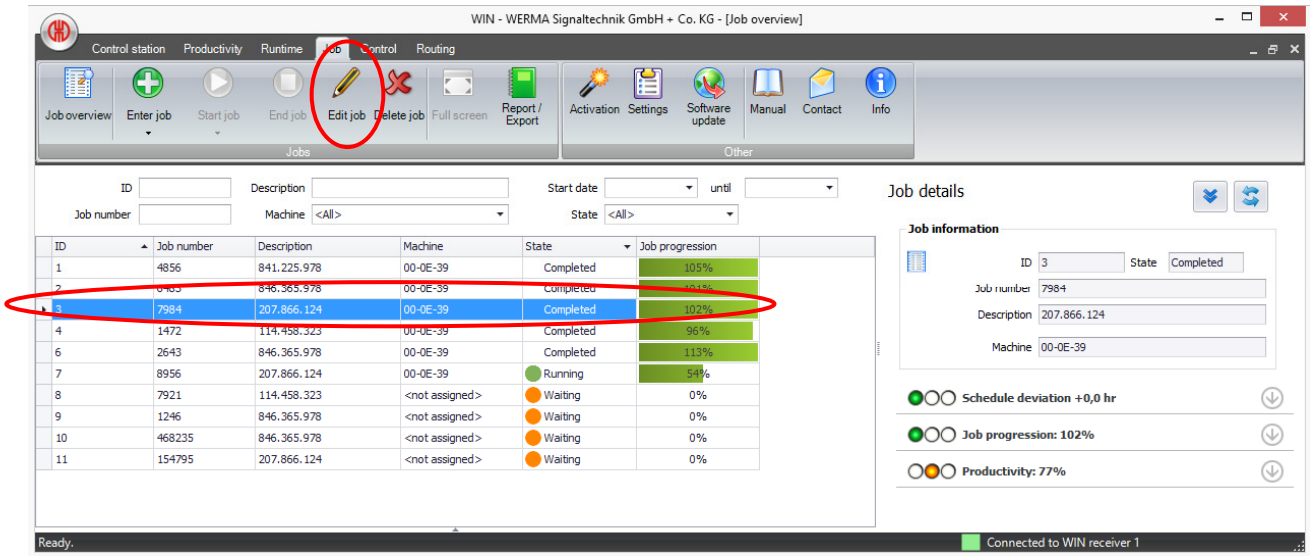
WIN - WERMA Signaltechnik GmbH + Co. KG - [Job overview]

Control station Productivity Runtime Job Control Routing

Job overview Enter job Start job End job Edit job Delete job Full screen Report / Export Activation Settings Software update Manual Contact Info

Jobs Other

ID Description Start date until
Job number Machine <All> State <All>

| ID | Job number | Description | Machine | State | Job progression |
|---|---|---|---|---|---|
| 1 | 4856 | 841.225.978 | 00-0E-39 | Completed | 105% |
| 2 | 6485 | 846.365.978 | 00-0E-39 | Completed | 101% |
| 3 | 7984 | 207.866.124 | 00-0E-39 | Completed | 102% |
| 4 | 1472 | 114.458.323 | 00-0E-39 | Completed | 96% |
| 6 | 2643 | 846.365.978 | 00-0E-39 | Completed | 113% |
| 7 | 8956 | 207.866.124 | 00-0E-39 | Running | 54% |
| 8 | 7921 | 114.458.323 | <not assigned> | Waiting | 0% |
| 9 | 1246 | 846.365.978 | <not assigned> | Waiting | 0% |
| 10 | 468235 | 846.365.978 | <not assigned> | Waiting | 0% |
| 11 | 154795 | 207.866.124 | <not assigned> | Waiting | 0% |

Job details

Job information
ID 3 State Completed
Job number 7984
Description 207.866.124
Machine 00-0E-39

Schedule deviation +0,0 hr
Job progression: 102%
Productivity: 77%

Ready.
Connected to WIN receiver 1